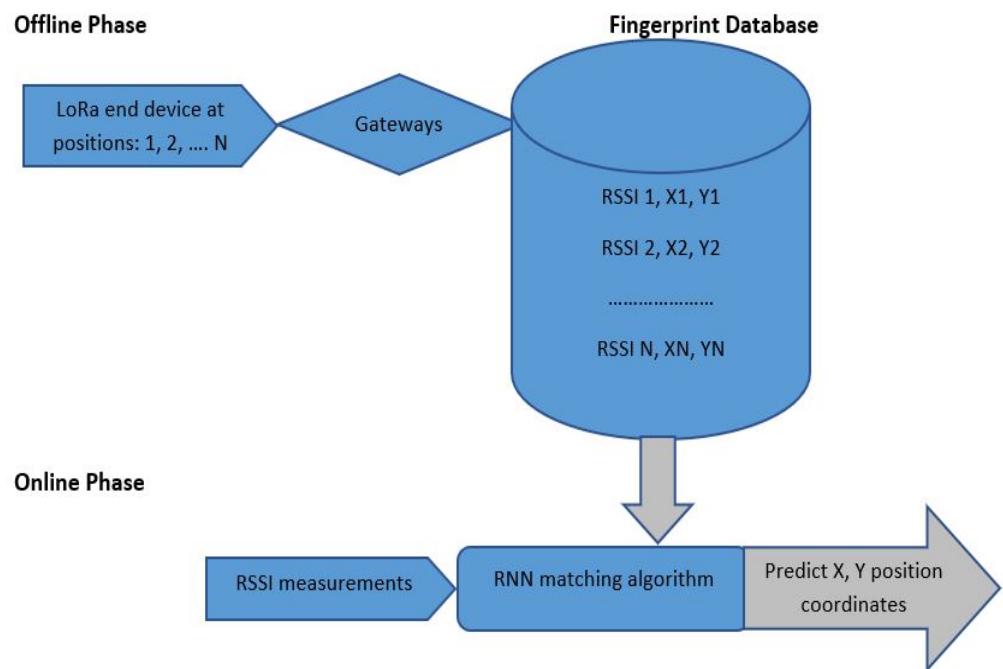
Offline Phase

Fingerprint Database

LoRa end device at positions: 1, 2, …. N

Gateways

RSSI 1, X1, Y1

RSSI 2, X2, Y2

…………………

RSSI N, XN, YN

Online Phase

RSSI measurements

RNN matching algorithm

Predict X, Y position coordinates